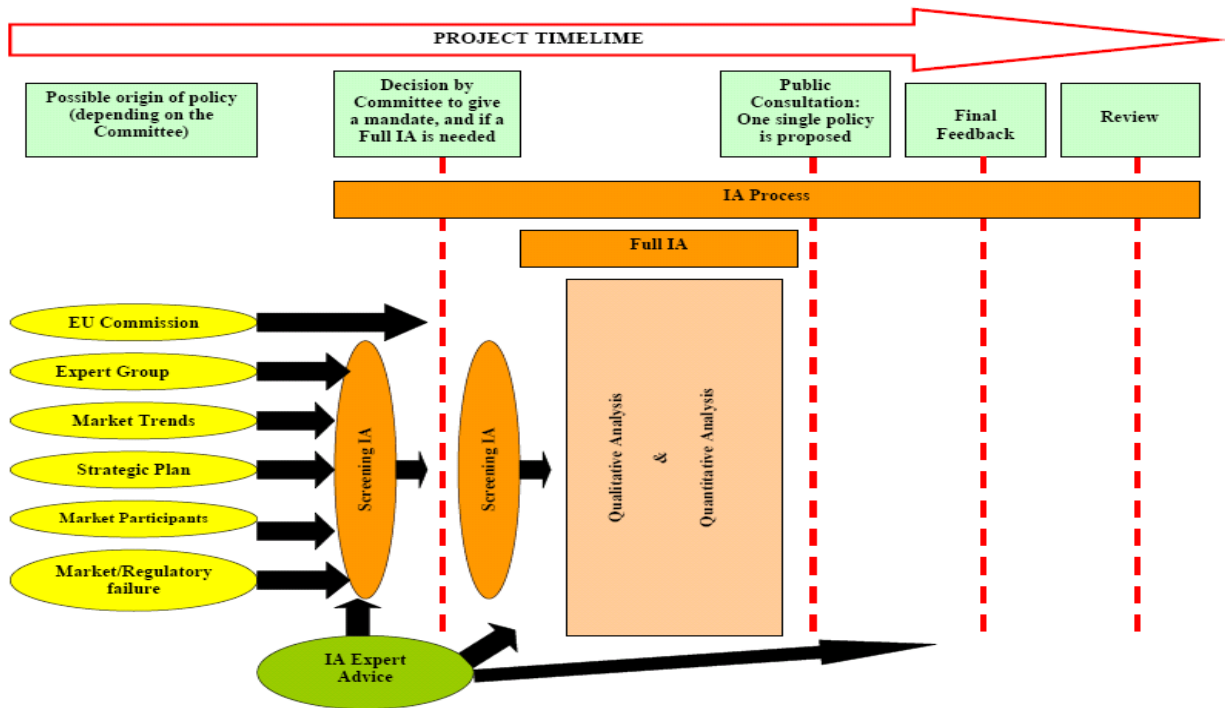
PROJECT TIMELIME

Possible origin of policy (depending on the Committee)

Decision by Committee to give a mandate, and if a Full IA is needed

Public Consultation: One single policy is proposed

Final Feedback

Review

IA Process

Full IA

EU Commission

Expert Group

Market Trends

Strategic Plan

Market Participants

Market/Regulatory failure

Screening IA

Screening IA

Qualitative Analysis

&

Quantitative Analysis

IA Expert Advice